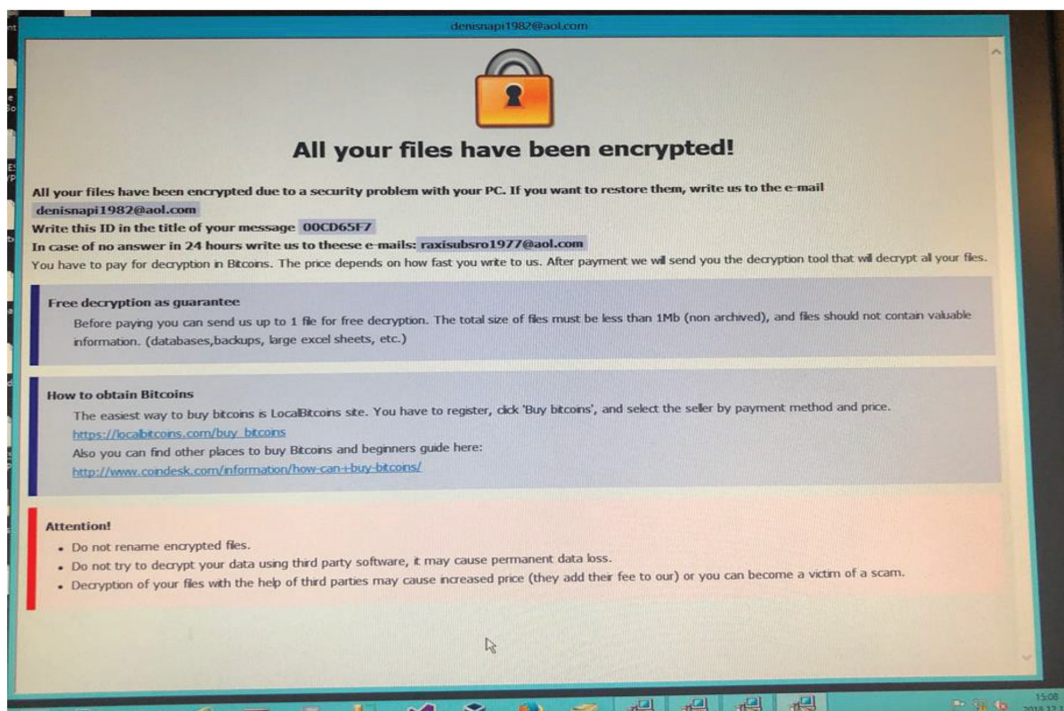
denisnapi1982@aol.com

All your files have been encrypted!

All your files have been encrypted due to a security problem with your PC. If you want to restore them, write us to the e-mail denisnapi1982@aol.com
Write this ID in the title of your message 00CD65F7
In case of no answer in 24 hours write us to theese e-mails: raxisubsro1977@aol.com
You have to pay for decryption in Bitcoins. The price depends on how fast you write to us. After payment we will send you the decryption tool that will decrypt all your files.

Free decryption as guarantee
Before paying you can send us up to 1 file for free decryption. The total size of files must be less than 1Mb (non archived), and files should not contain valuable information. (databases,backups, large excel sheets, etc.)

How to obtain Bitcoins
The easiest way to buy bitcoins is LocalBitcoins site. You have to register, click 'Buy bitcoins', and select the seller by payment method and price.
https://localbitcoins.com/buy_bitcoins
Also you can find other places to buy Bitcoins and beginners guide here:
http://www.coindesk.com/information/how-can-i-buy-bitcoins/

Attention!
• Do not rename encrypted files.
• Do not try to decrypt your data using third party software, it may cause permanent data loss.
• Decryption of your files with the help of third parties may cause increased price (they add their fee to our) or you can become a victim of a scam.

15:08
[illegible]